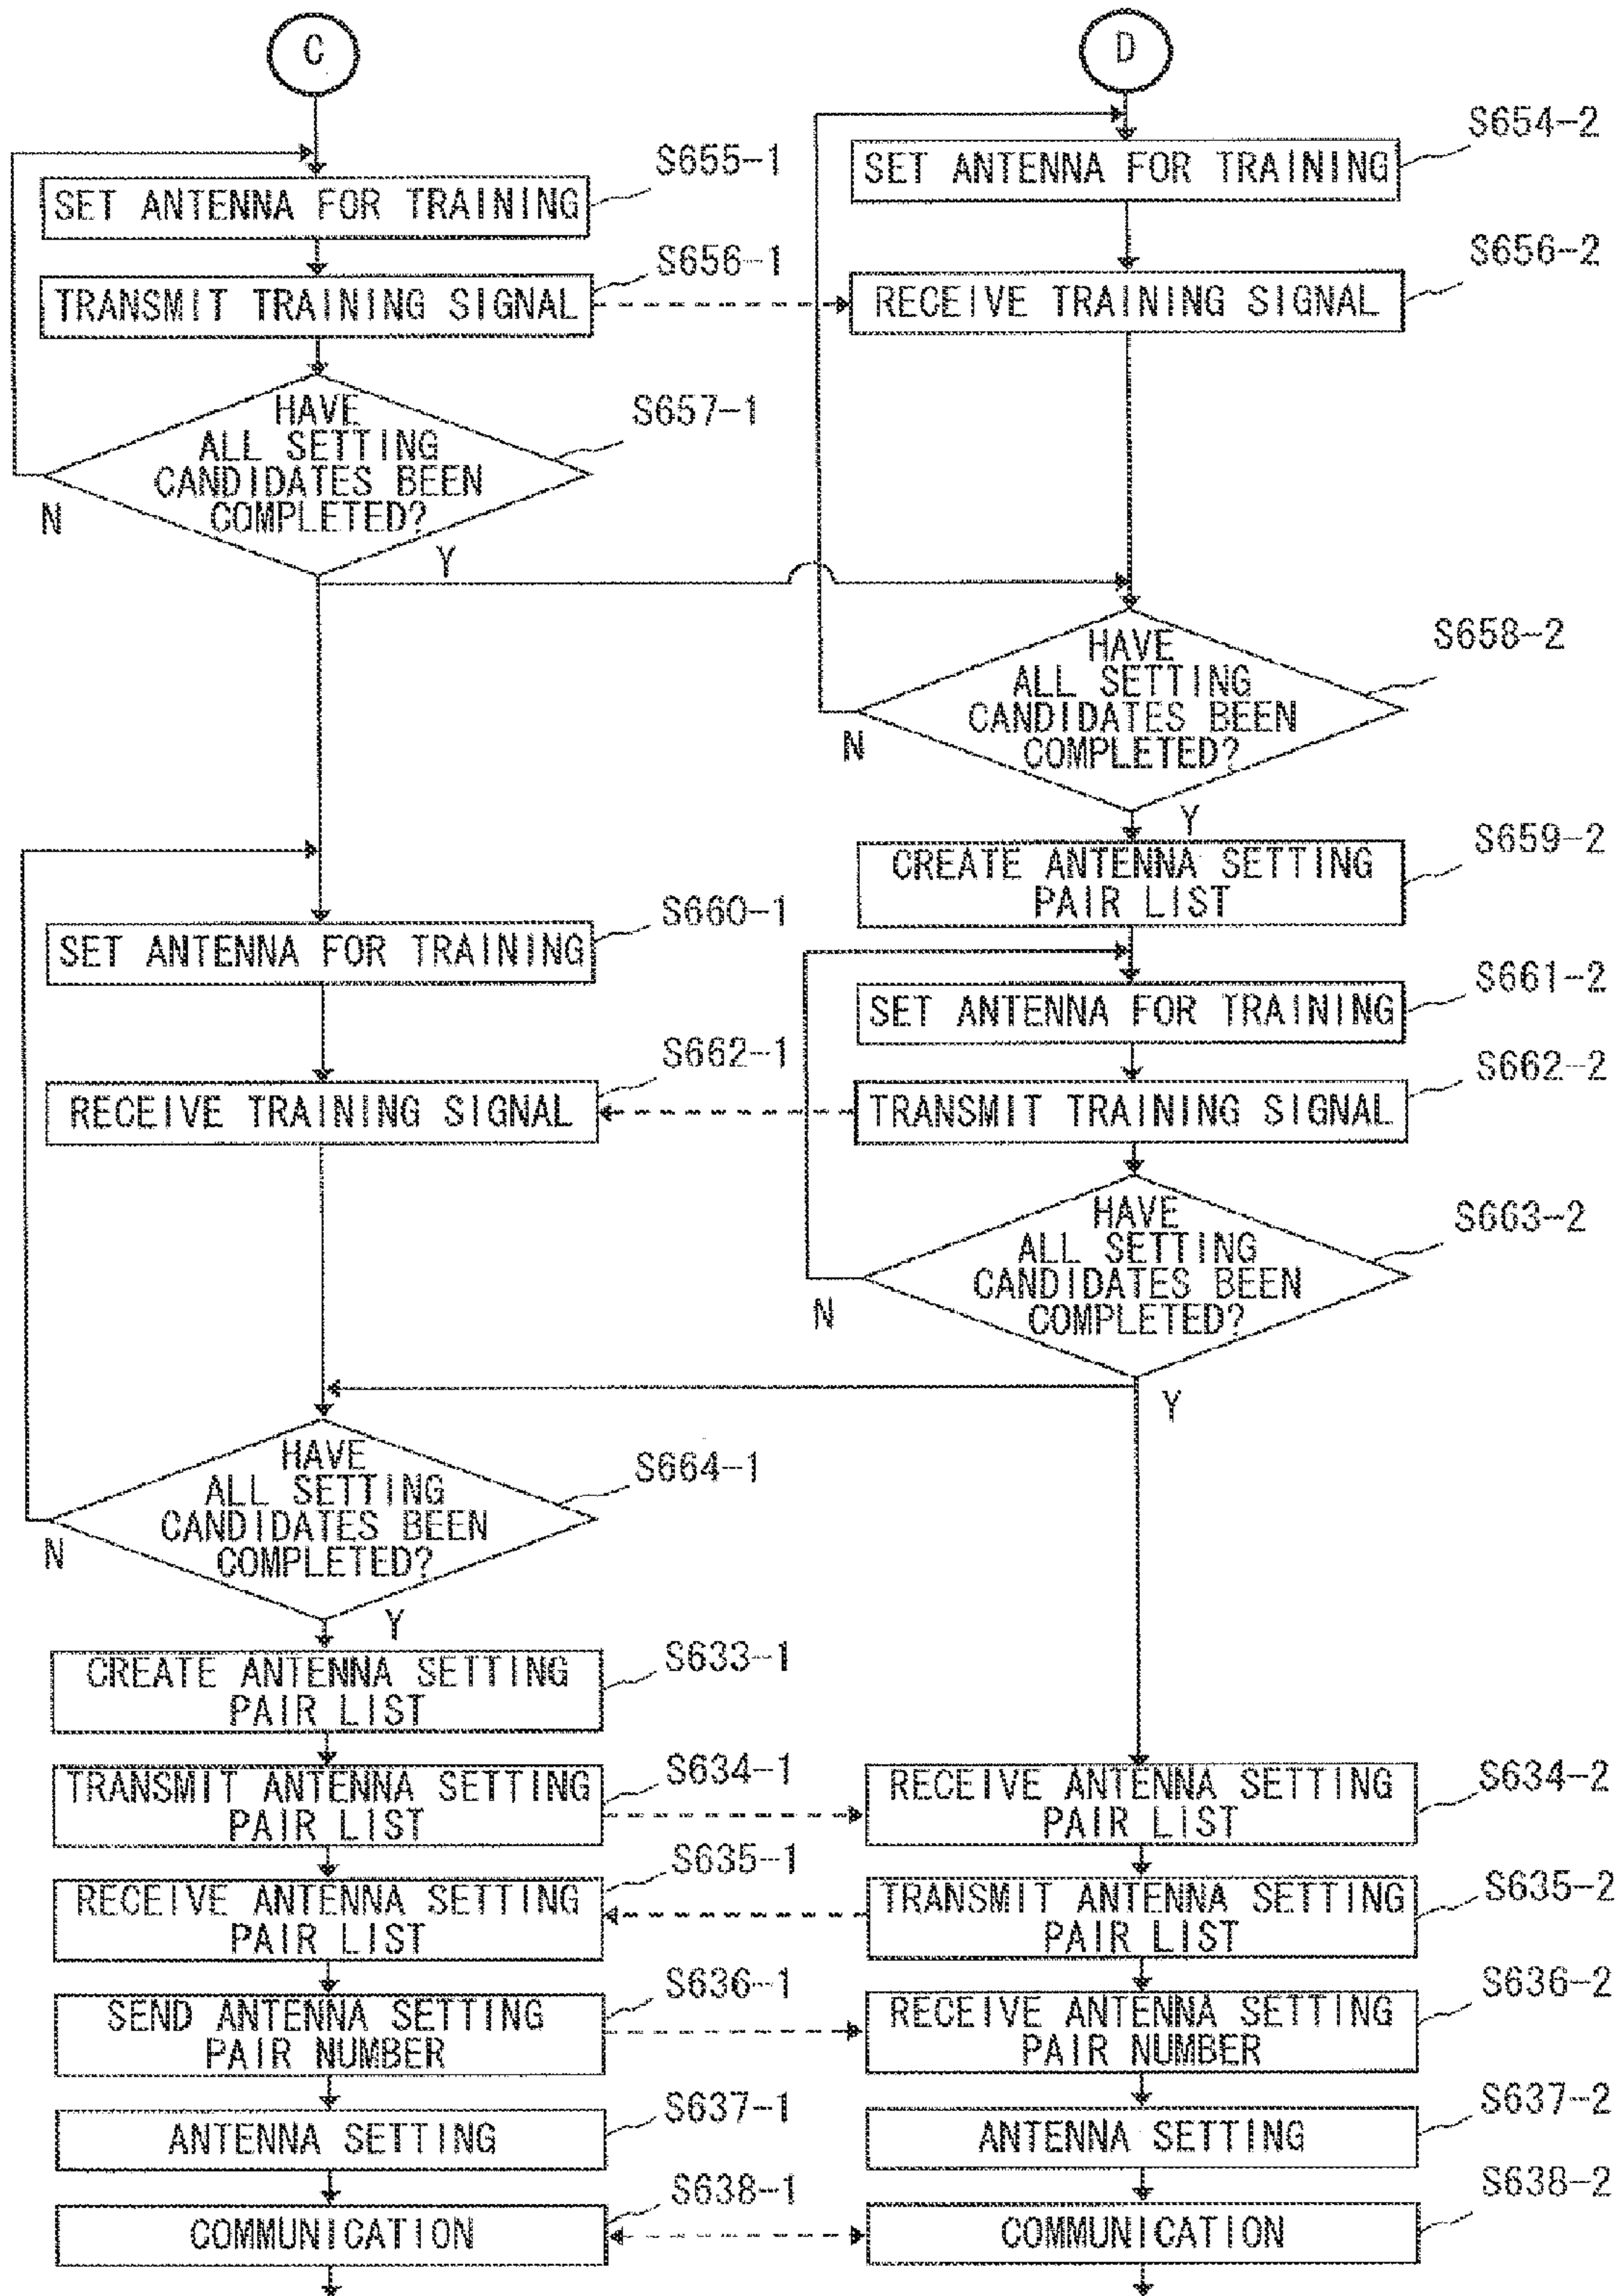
C

D

SET ANTENNA FOR TRAINING
S655-1

SET ANTENNA FOR TRAINING
S654-2

TRANSMIT TRAINING SIGNAL
S656-1

RECEIVE TRAINING SIGNAL
S656-2

HAVE ALL SETTING CANDIDATES BEEN COMPLETED?
S657-1
N
Y

HAVE ALL SETTING CANDIDATES BEEN COMPLETED?
S658-2
N
Y

CREATE ANTENNA SETTING PAIR LIST
S659-2

SET ANTENNA FOR TRAINING
S660-1

SET ANTENNA FOR TRAINING
S661-2

RECEIVE TRAINING SIGNAL
S662-1

TRANSMIT TRAINING SIGNAL
S662-2

HAVE ALL SETTING CANDIDATES BEEN COMPLETED?
S663-2
N
Y

HAVE ALL SETTING CANDIDATES BEEN COMPLETED?
S664-1
N
Y

CREATE ANTENNA SETTING PAIR LIST
S633-1

TRANSMIT ANTENNA SETTING PAIR LIST
S634-1

RECEIVE ANTENNA SETTING PAIR LIST
S634-2

RECEIVE ANTENNA SETTING PAIR LIST
S635-1

TRANSMIT ANTENNA SETTING PAIR LIST
S635-2

SEND ANTENNA SETTING PAIR NUMBER
S636-1

RECEIVE ANTENNA SETTING PAIR NUMBER
S636-2

ANTENNA SETTING
S637-1

ANTENNA SETTING
S637-2

COMMUNICATION
S638-1

COMMUNICATION
S638-2